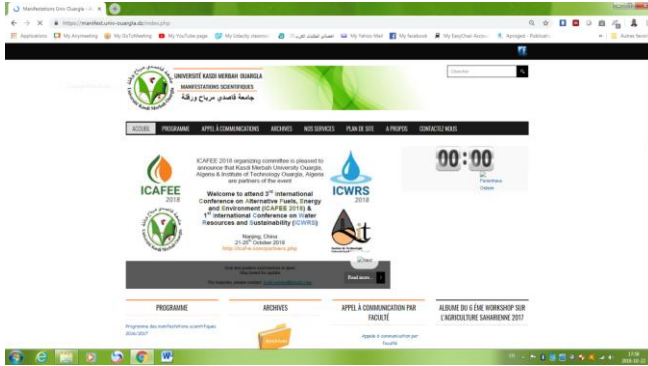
Manifestations Univ Ouargla - U ×

https://manifest.univ-ouargla.dz/index.php

Applications My Anymeeting My GoToMeeting My YouTube page My Udacity classroo My Yahoo Mail My facebook My EasyChair Accou Apropeid - Publicatio Autres favoris

UNIVERSITÉ KASDI MERBAH OUARGLA
MANIFESTATIONS SCIENTIFIQUES
جامعة قاصدي مرباح ورقلة

Chercher

ACCUEIL PROGRAMME APPEL À COMMUNICATIONS ARCHIVES NOS SERVICES PLAN DE SITE A PROPOS CONTACTEZ NOUS

ICAFEE 2018

ICAFEE 2018 organizing committee is pleased to announce that Kasdi Merbah University Ouargla, Algeria & Institute of Technology Ouargla, Algeria are partners of the event

Welcome to attend 3rd International Conference on Alternative Fuels, Energy and Environment (ICAFEE 2018) & 1st International Conference on Water Resources and Sustainability (ICWRS)

Nanjing, China
21-25th October 2018
http://icafee.com/partners.php

ICWRS 2018

00:00

Paramètres Odwin

Read more...

PROGRAMME

Programme des manifestations scientifiques 2016/2017

ARCHIVES

APPEL À COMMUNICATION PAR FACULTÉ

Appels à communication par faculté

ALBUM DU 6 ÈME WORKSHOP SUR L'AGRICULTURE SAHARIENNE 2017

13:56
2018-10-22